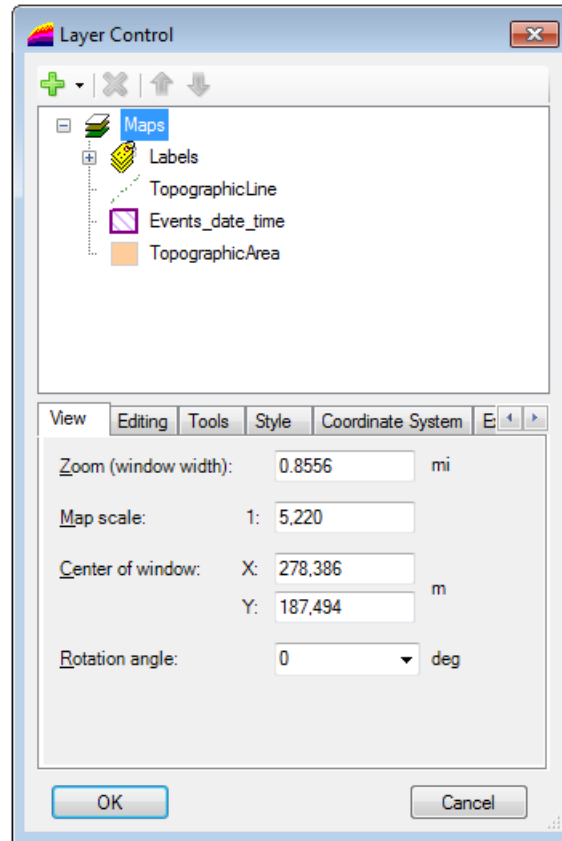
Layer Control

Maps
Labels
TopographicLine
Events_date_time
TopographicArea

View | Editing | Tools | Style | Coordinate System | E

Zoom (window width): 0.8556 mi

Map scale: 1: 5,220

Center of window: X: 278,386
Y: 187,494 m

Rotation angle: 0 deg

OK Cancel